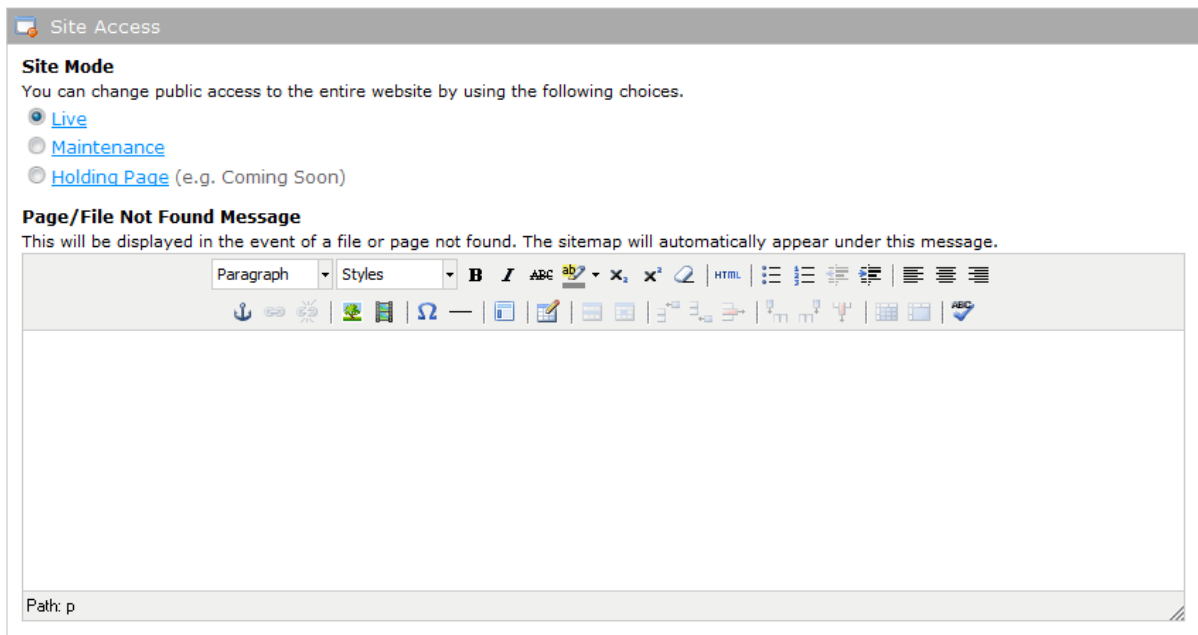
Site Access

Site Mode
You can change public access to the entire website by using the following choices.

Live
Maintenance
Holding Page (e.g. Coming Soon)

Page/File Not Found Message
This will be displayed in the event of a file or page not found. The sitemap will automatically appear under this message.

Paragraph Styles B I ABC HTML

Path: p